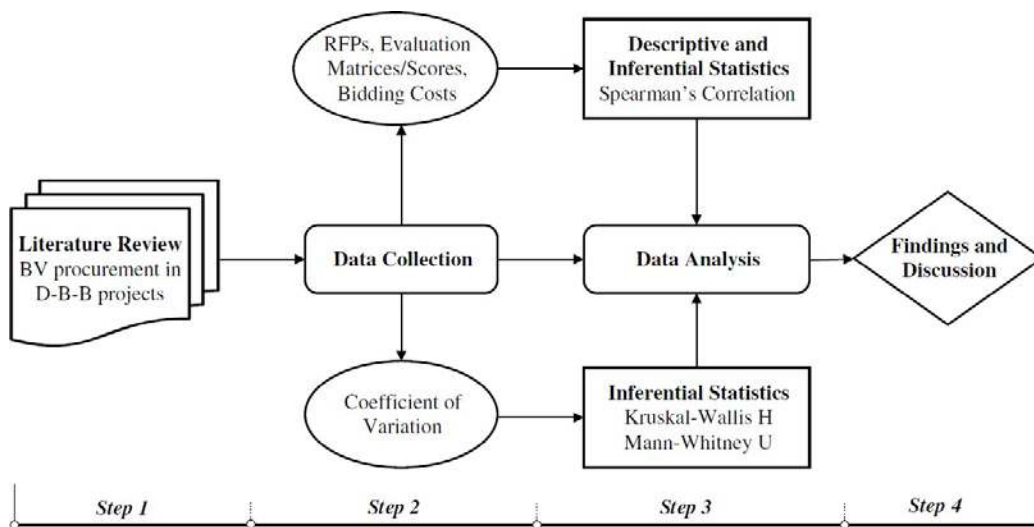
RFPs, Evaluation Matrices/Scores, Bidding Costs

Descriptive and Inferential Statistics
Spearman's Correlation

Literature Review
BV procurement in D-B-B projects

Data Collection

Data Analysis

Findings and Discussion

Coefficient of Variation

Inferential Statistics
Kruskal-Wallis H
Mann-Whitney U

Step 1

Step 2

Step 3

Step 4